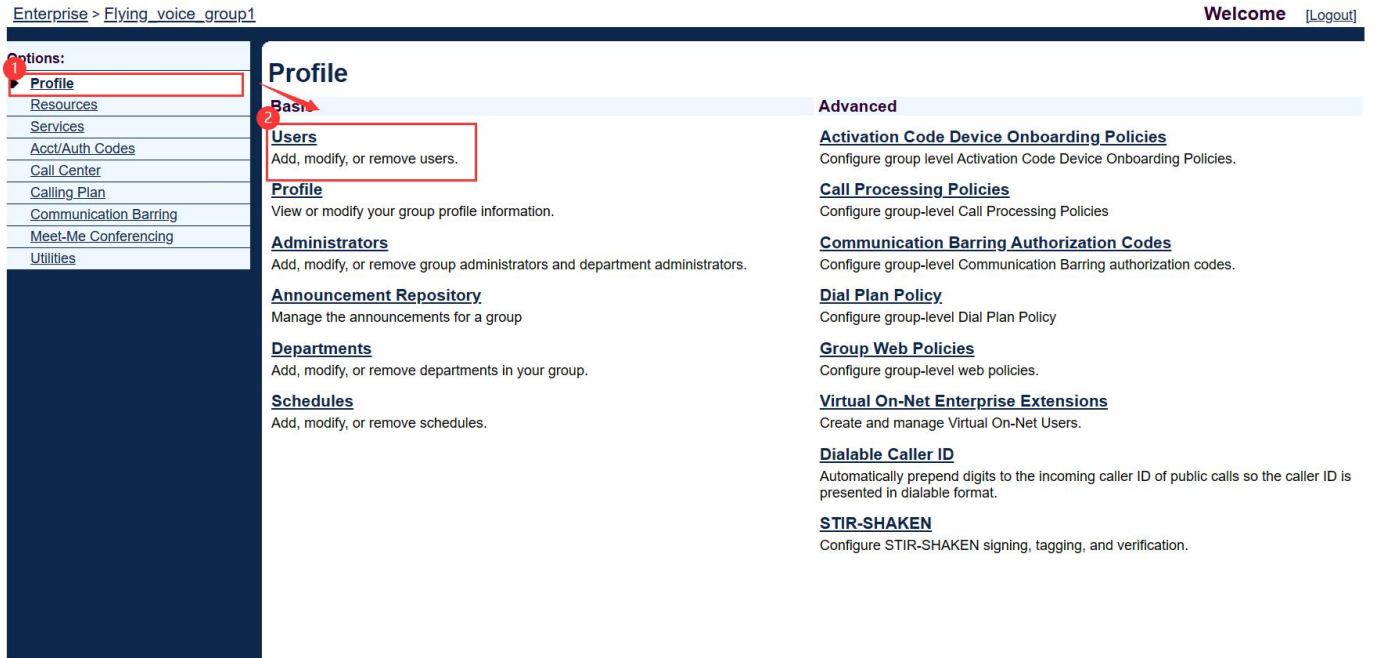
Enterprise > Flying_voice_group1

Welcome [Logout]

Options:
1
Profile
Resources
Services
Acct/Auth Codes
Call Center
Calling Plan
Communication Barring
Meet-Me Conferencing
Utilities

Profile

Basic
2
Users
Add, modify, or remove users.

Profile
View or modify your group profile information.

Administrators
Add, modify, or remove group administrators and department administrators.

Announcement Repository
Manage the announcements for a group

Departments
Add, modify, or remove departments in your group.

Schedules
Add, modify, or remove schedules.

Advanced

Activation Code Device Onboarding Policies
Configure group level Activation Code Device Onboarding Policies.

Call Processing Policies
Configure group-level Call Processing Policies

Communication Barring Authorization Codes
Configure group-level Communication Barring authorization codes.

Dial Plan Policy
Configure group-level Dial Plan Policy

Group Web Policies
Configure group-level web policies.

Virtual On-Net Enterprise Extensions
Create and manage Virtual On-Net Users.

Dialable Caller ID
Automatically prepend digits to the incoming caller ID of public calls so the caller ID is presented in dialable format.

STIR-SHAKEN
Configure STIR-SHAKEN signing, tagging, and verification.